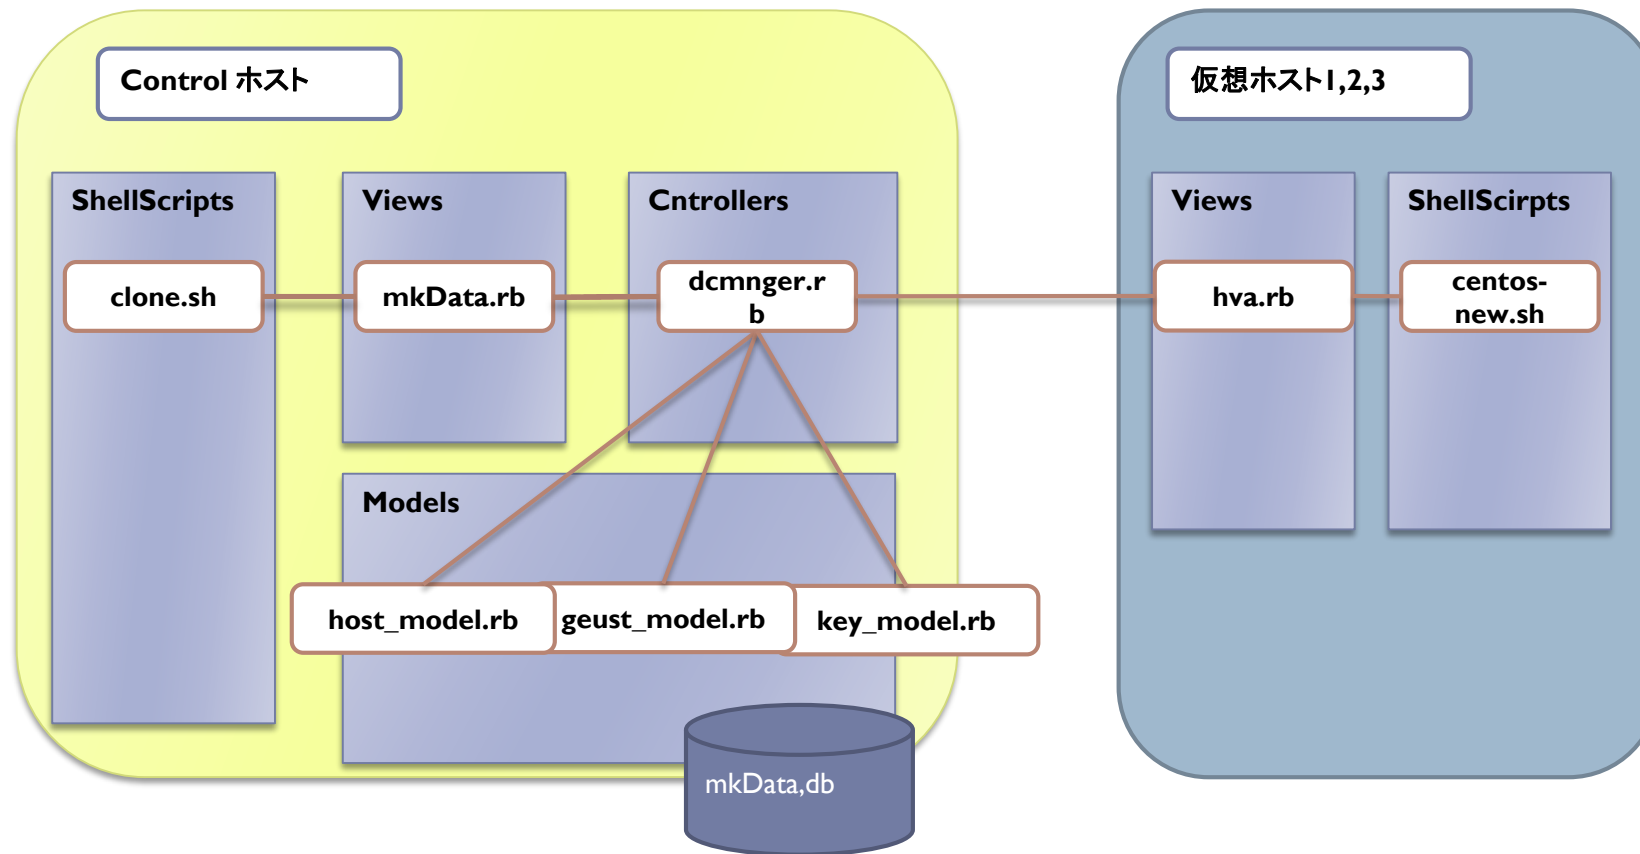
Control ホスト

ShellScripts

clone.sh

Views

mkData.rb

Cntrollers

dcmnger.rb

Models

host_model.rb

geust_model.rb

key_model.rb

mkData,db

仮想ホスト1,2,3

Views

hva.rb

ShellScirpts

centos-new.sh